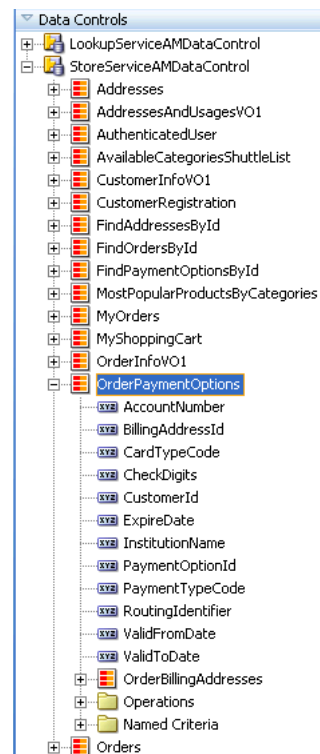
Data Controls
LookupServiceAMDataControl
StoreServiceAMDataControl
Addresses
AddressesAndUsagesVO1
AuthenticatedUser
AvailableCategoriesShuttleList
CustomerInfoVO1
CustomerRegistration
FindAddressesById
FindOrdersById
FindPaymentOptionsById
MostPopularProductsByCategories
MyOrders
MyShoppingCart
OrderInfoVO1
OrderPaymentOptions
AccountNumber
BillingAddressId
CardTypeCode
CheckDigits
CustomerId
ExpireDate
InstitutionName
PaymentOptionId
PaymentTypeCode
RoutingIdentifier
ValidFromDate
ValidToDate
OrderBillingAddresses
Operations
Named Criteria
Orders